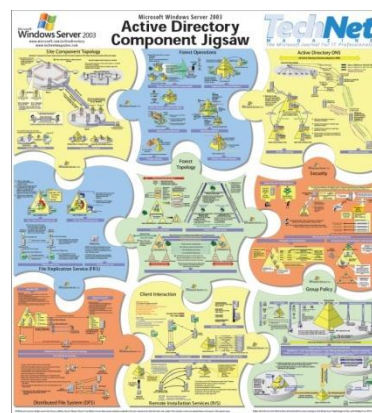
Microsoft
Windows Server 2003

Microsoft Windows Server 2003
Active Directory Component Jigsaw

TechNet
MAGAZINE

Site Component Topology

Forest Operations

Active Directory DNS

Forest Topology

Security

File Replication Service (FRS)

Client Interaction

Group Policy

Distributed File System (DFS)

Remote Installation Services (RIS)